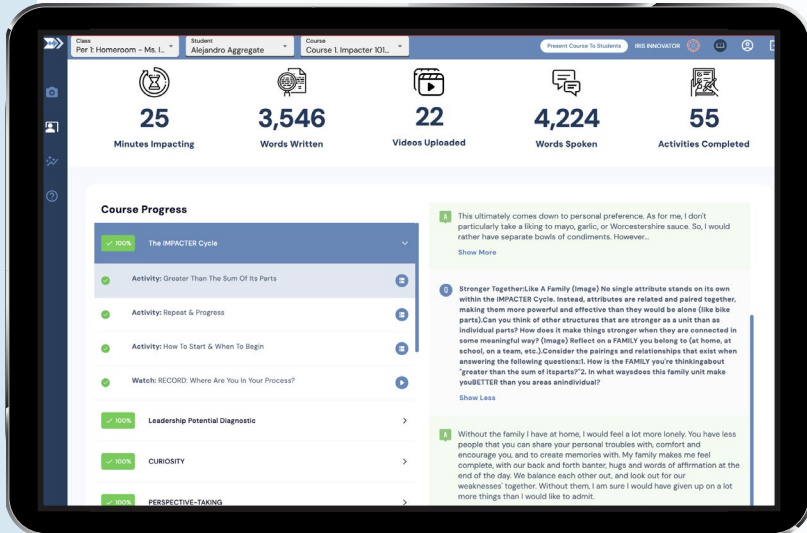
Class
Per 1: Homeroom - Ms. I...

Student
Alejandro Aggregate

Course
Course 1: Impacter 101...

Present Course To Students

IRIS INNOVATOR

25
Minutes Impacting

3,546
Words Written

22
Videos Uploaded

4,224
Words Spoken

55
Activities Completed

Course Progress

✓ 100%
The IMPACTER Cycle

Activity: Greater Than The Sum Of Its Parts

Activity: Repeat & Progress

Activity: How To Start & When To Begin

Watch: RECORD: Where Are You In Your Process?

✓ 100%
Leadership Potential Diagnostic

✓ 100%
CURIOSITY

✓ 100%
PERSPECTIVE-TAKING

A
This ultimately comes down to personal preference. As for me, I don't particularly take a liking to mayo, garlic, or Worcestershire sauce. So, I would rather have separate bowls of condiments. However...

Show More

Q
Stronger Together:Like A Family (Image) No single attribute stands on its own within the IMPACTER Cycle. Instead, attributes are related and paired together, making them more powerful and effective than they would be alone (like bike parts).Can you think of other structures that are stronger as a unit than as individual parts? How does it make things stronger when they are connected in some meaningful way? (Image) Reflect on a FAMILY you belong to (at home, at school, on a team, etc.).Consider the pairings and relationships that exist when answering the following questions:1. How is the FAMILY you're thinkingabout "greater than the sum of itsparts?"2. In what waysdoes this family unit make youBETTER than you areas anindividual?

Show Less

A
Without the family I have at home, I would feel a lot more lonely. You have less people that you can share your personal troubles with, comfort and encourage you, and to create memories with. My family makes me feel complete, with our back and forth banter, hugs and words of affirmation at the end of the day. We balance each other out, and look out for our weaknesses' together. Without them, I am sure I would have given up on a lot more things than I would like to admit.